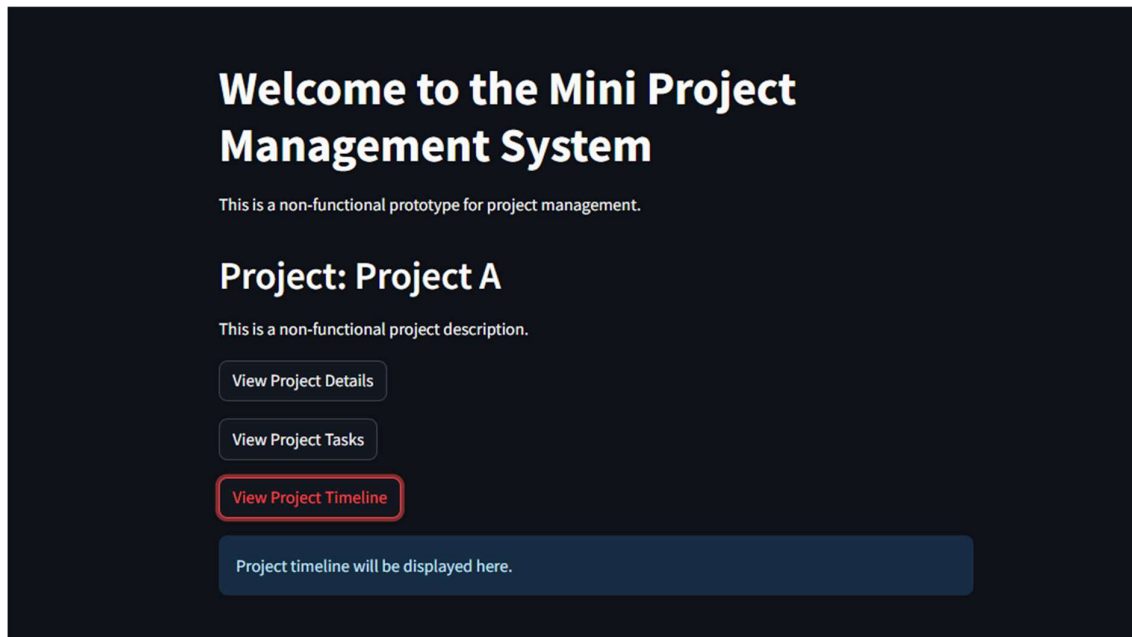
# Welcome to the Mini Project Management System

This is a non-functional prototype for project management.

## Project: Project A

This is a non-functional project description.

View Project Details

View Project Tasks

View Project Timeline

Project timeline will be displayed here.